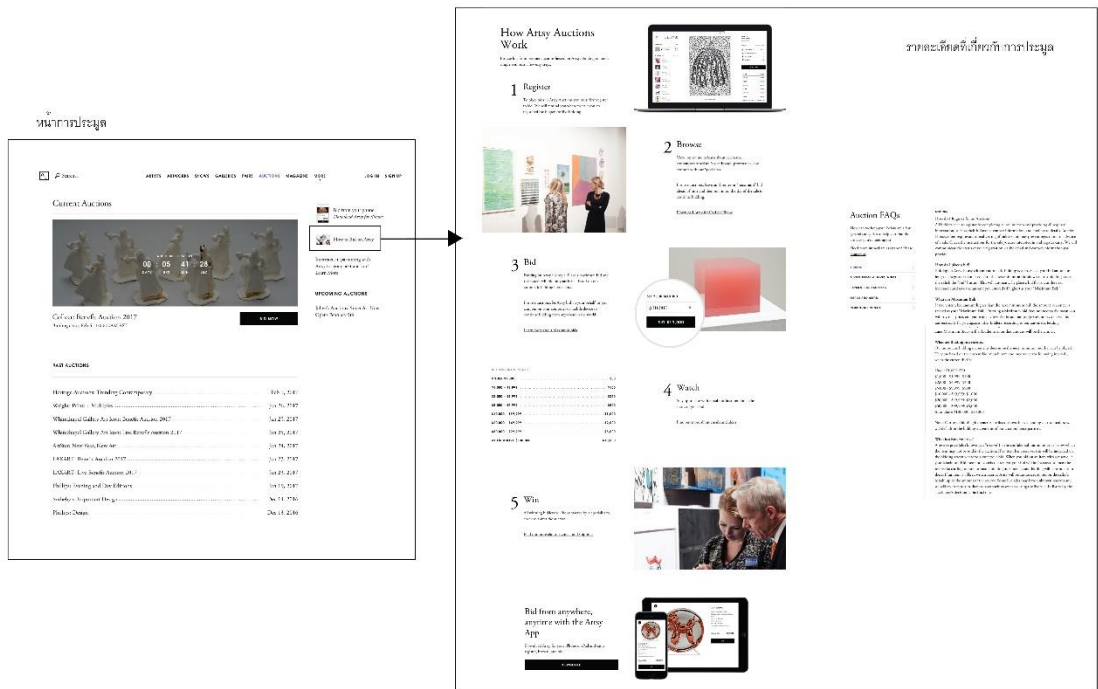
หน้าการประมูล

ARTISTS ARTWORKS SHOWS GALLERIES FAIRS AUCTIONS MAGAZINE MORE LOG IN SIGN UP

Current Auctions

00 : 05 : 41 : 28

How Auctions Work

UPCOMING AUCTIONS

Cultural Benefit Auction 2017

BID NOW

PAST AUCTIONS

Heritage Auctions: Trending Contemporary Feb 1, 2017
Wright: Prints + Multiples Jan 26, 2017
Whitechapel Gallery Art Icon Benefit Auction 2017 Jan 25, 2017
Whitechapel Gallery Art Icon Benefit Auction 2017 Jan 25, 2017
Artsy: New Now, New Art Jan 24, 2017
LAXART Benefit Auction 2017 Jan 22, 2017
LAXART: Live Benefit Auction 2017 Jan 25, 2017
Phillips: Evening and Day Editions Jan 19, 2017
Sotheby's: Important Design Dec 15, 2016
Phillips: Design Dec 15, 2016

รายละเอียดที่เกี่ยวกับการประมูล

How Artsy Auctions Work

1 Register

2 Browse

3 Bid

4 Watch

5 Win

Auction FAQs

Bid from anywhere, anytime with the Artsy App